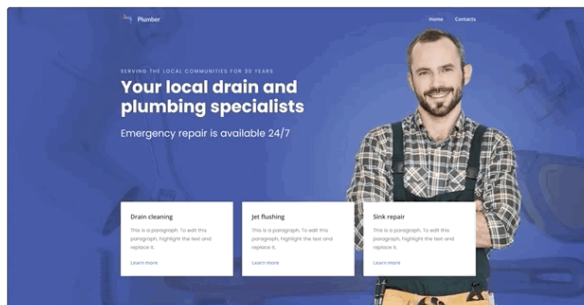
Plumber

Home Contacts

SERVING THE LOCAL COMMUNITIES FOR 30 YEARS

Your local drain and plumbing specialists

Emergency repair is available 24/7

Drain cleaning

This is a paragraph. To edit this paragraph, highlight the text and replace it.

Learn more

Jet flushing

This is a paragraph. To edit this paragraph, highlight the text and replace it.

Learn more

Sink repair

This is a paragraph. To edit this paragraph, highlight the text and replace it.

Learn more